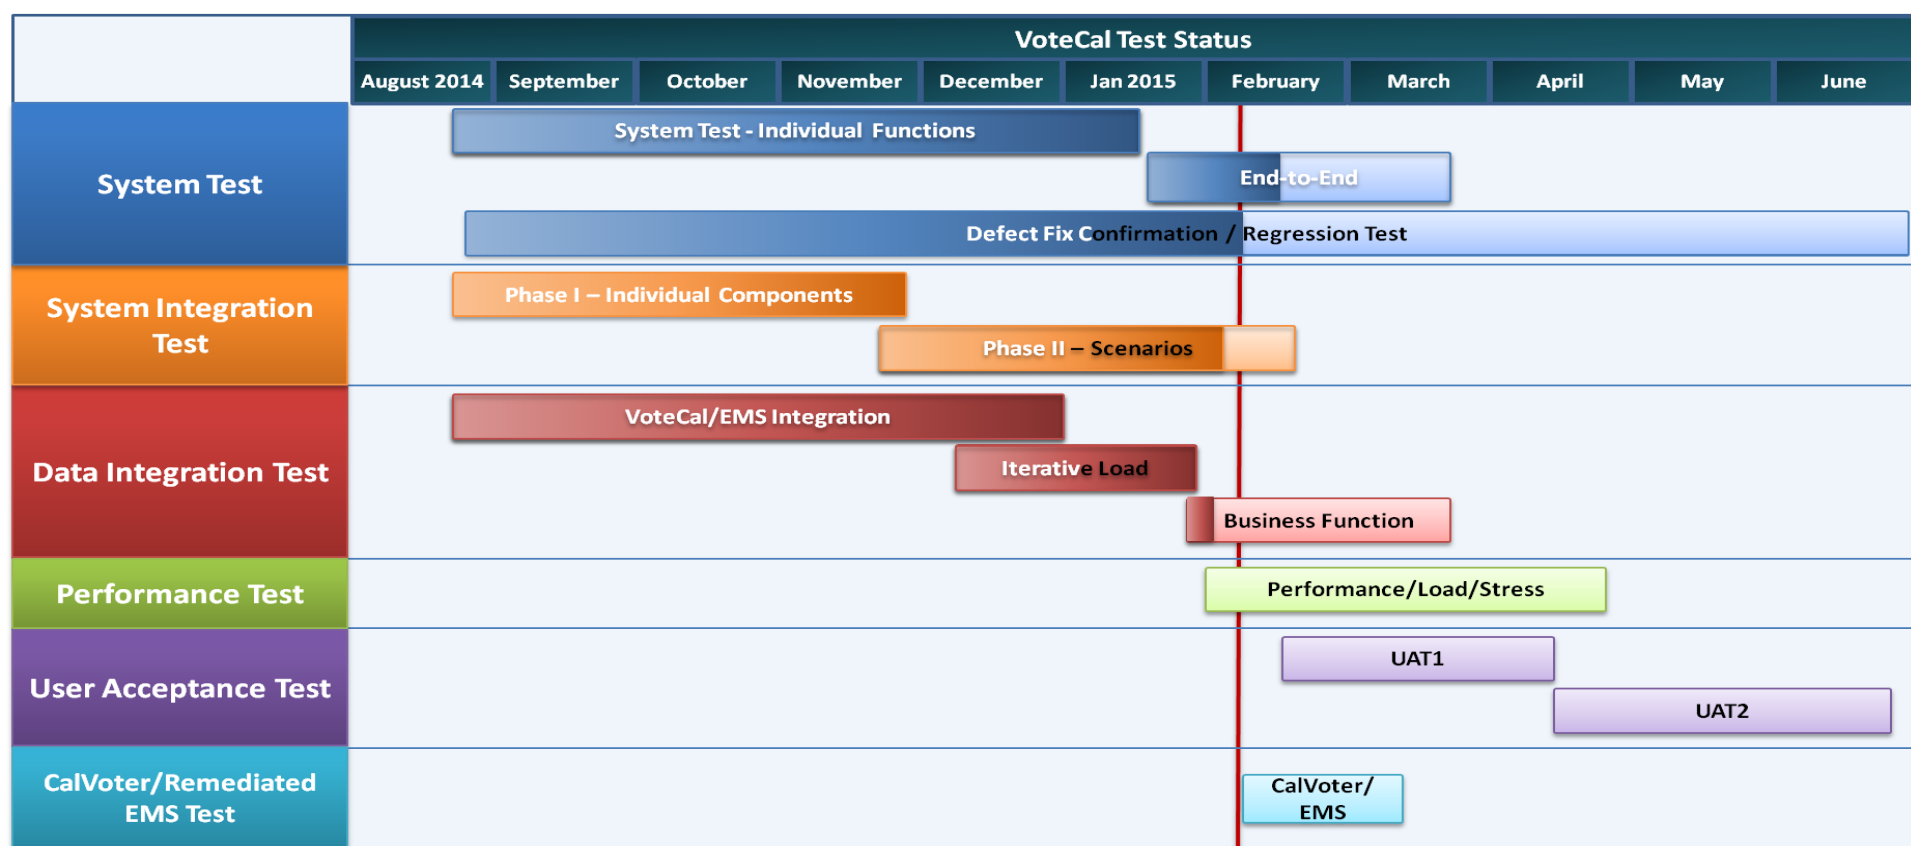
VoteCal Test Status

| | August 2014 | September | October | November | December | Jan 2015 | February | March | April | May | June |
|---|---|---|---|---|---|---|---|---|---|---|---|

System Test
System Test - Individual Functions
End-to-End
Defect Fix Confirmation / Regression Test

System Integration Test
Phase I – Individual Components
Phase II – Scenarios

Data Integration Test
VoteCal/EMS Integration
Iterative Load
Business Function

Performance Test
Performance/Load/Stress

User Acceptance Test
UAT1
UAT2

CalVoter/Remediated EMS Test
CalVoter/ EMS